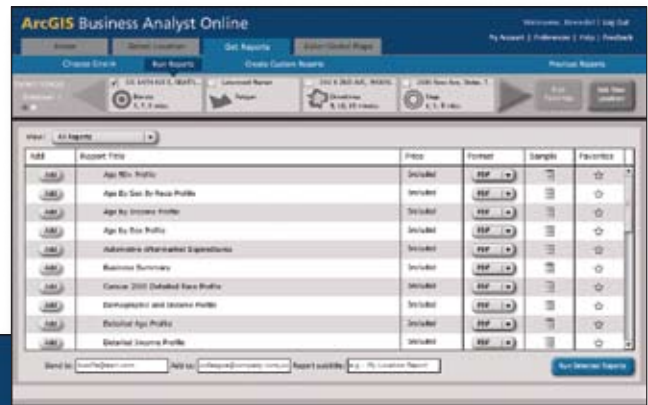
ArcGIS Business Analyst Online

Welcome, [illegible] | Log Out
My Account | Preferences | Help | Feedback

Home | Select Location | Get Reports | Color-Coded Maps

Choose Site(s) | Run Reports | Create Custom Reports | Previous Reports

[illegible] | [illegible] | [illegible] | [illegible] | Run Favorites | Add New Location

View: All Reports

| Add | Report Title | Price | Format | Sample | Favorites |
|---|---|---|---|---|---|
| Add | Age 50+ Profile | Included | PDF | | |
| Add | Age By Sex By Race Profile | Included | PDF | | |
| Add | Age by Income Profile | Included | PDF | | |
| Add | Age by Sex Profile | Included | PDF | | |
| Add | Automotive Aftermarket Expenditures | Included | PDF | | |
| Add | Business Summary | Included | PDF | | |
| Add | Census 2000 Detailed Race Profile | Included | PDF | | |
| Add | Demographic and Income Profile | Included | PDF | | |
| Add | Detailed Age Profile | Included | PDF | | |
| Add | Detailed Income Profile | Included | PDF | | |

Send to: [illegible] Add cc: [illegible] Report subtitle: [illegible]

Run Selected Reports